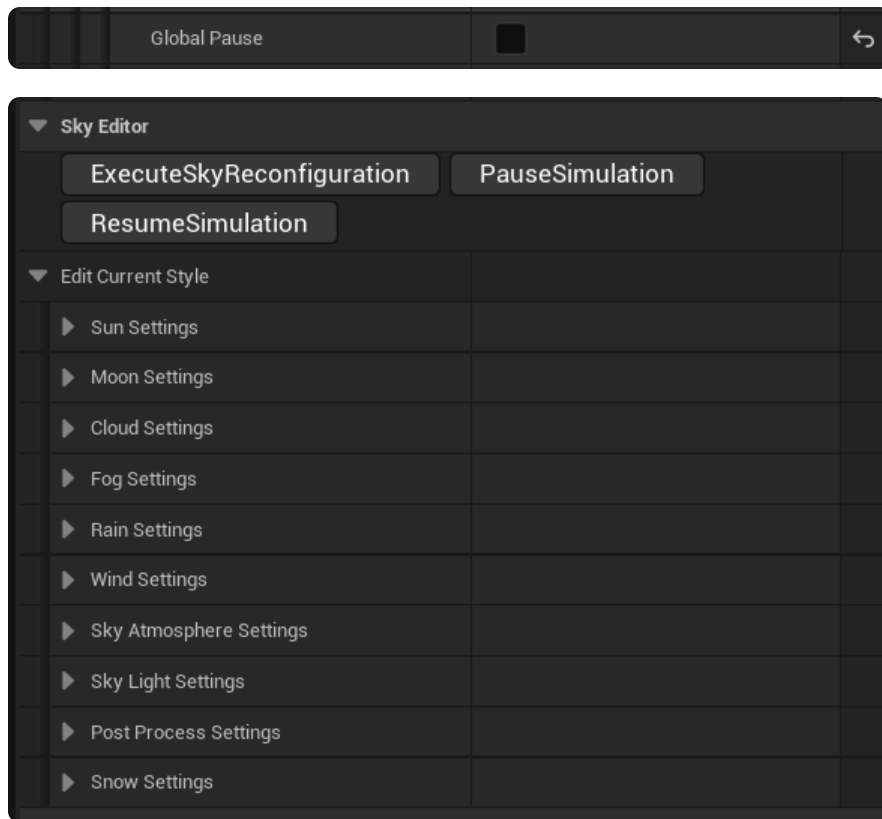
Global Pause

Sky Editor

ExecuteSkyReconfiguration

PauseSimulation

ResumeSimulation

Edit Current Style

Sun Settings

Moon Settings

Cloud Settings

Fog Settings

Rain Settings

Wind Settings

Sky Atmosphere Settings

Sky Light Settings

Post Process Settings

Snow Settings